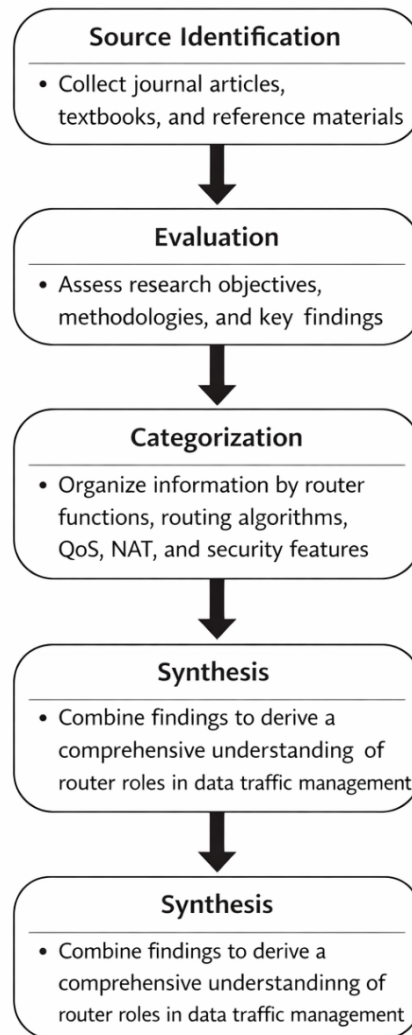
Source Identification

• Collect journal articles, textbooks, and reference materials

Evaluation

• Assess research objectives, methodologies, and key findings

Categorization

• Organize information by router functions, routing algorithms, QoS, NAT, and security features

Synthesis

• Combine findings to derive a comprehensive understanding of router roles in data traffic management

Synthesis

• Combine findings to derive a comprehensive understandinng of router roles in data traffic management